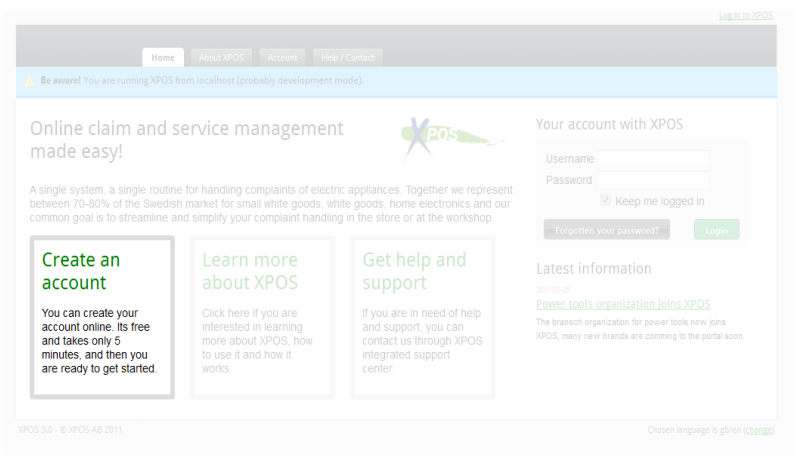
Log in to XPOS

Home About XPOS Account Help / Contact

Be aware! You are running XPOS from localhost (probably development mode).

Online claim and service management made easy!

XPOS

A single system, a single routine for handling complaints of electric appliances. Together we represent between 70-80% of the Swedish market for small white goods, white goods, home electronics and our common goal is to streamline and simplify your complaint handling in the store or at the workshop.

Create an account

You can create your account online. Its free and takes only 5 minutes, and then you are ready to get started.

Learn more about XPOS

Click here if you are interested in learning more about XPOS, how to use it and how it works.

Get help and support

If you are in need of help and support, you can contact us through XPOS integrated support center.

Your account with XPOS

Username

Password

Keep me logged in

Forgotten your password?

Login

Latest information

2011-03-28

Power tools organization joins XPOS

The branch organization for power tools now joins XPOS, many new brands are comming to the portal soon.

XPOS 3.0 - © XPOS AB 2011

Chosen language is gb/en (change)